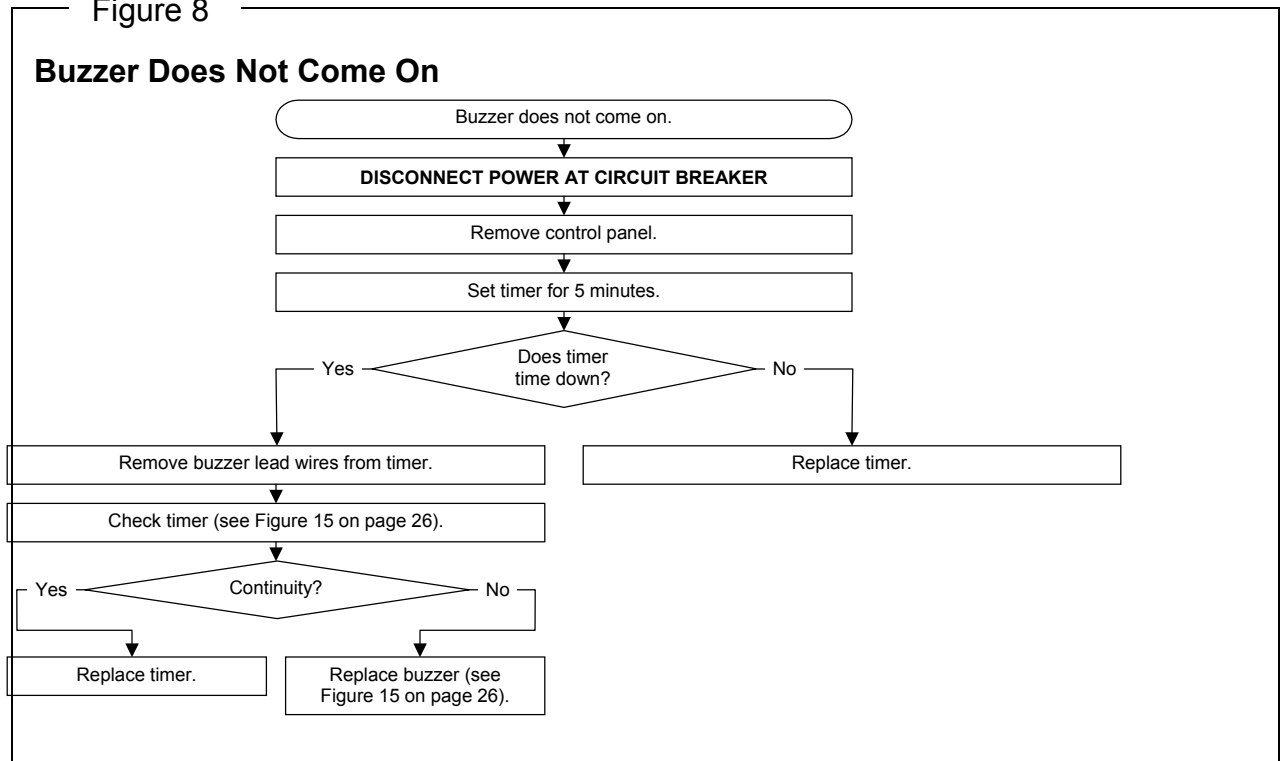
Figure 8

Buzzer Does Not Come On

Buzzer does not come on.

DISCONNECT POWER AT CIRCUIT BREAKER

Remove control panel.

Set timer for 5 minutes.

Yes

Does timer time down?

No

Remove buzzer lead wires from timer.

Replace timer.

Check timer (see Figure 15 on page 26).

Yes

Continuity?

No

Replace timer.

Replace buzzer (see Figure 15 on page 26).